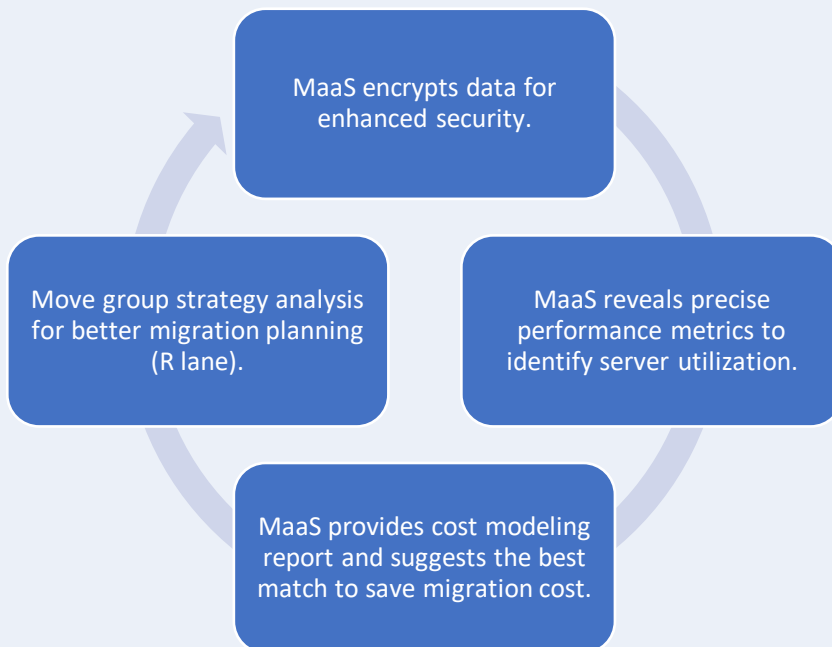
MaaS encrypts data for enhanced security.

MaaS reveals precise performance metrics to identify server utilization.

MaaS provides cost modeling report and suggests the best match to save migration cost.

Move group strategy analysis for better migration planning (R lane).